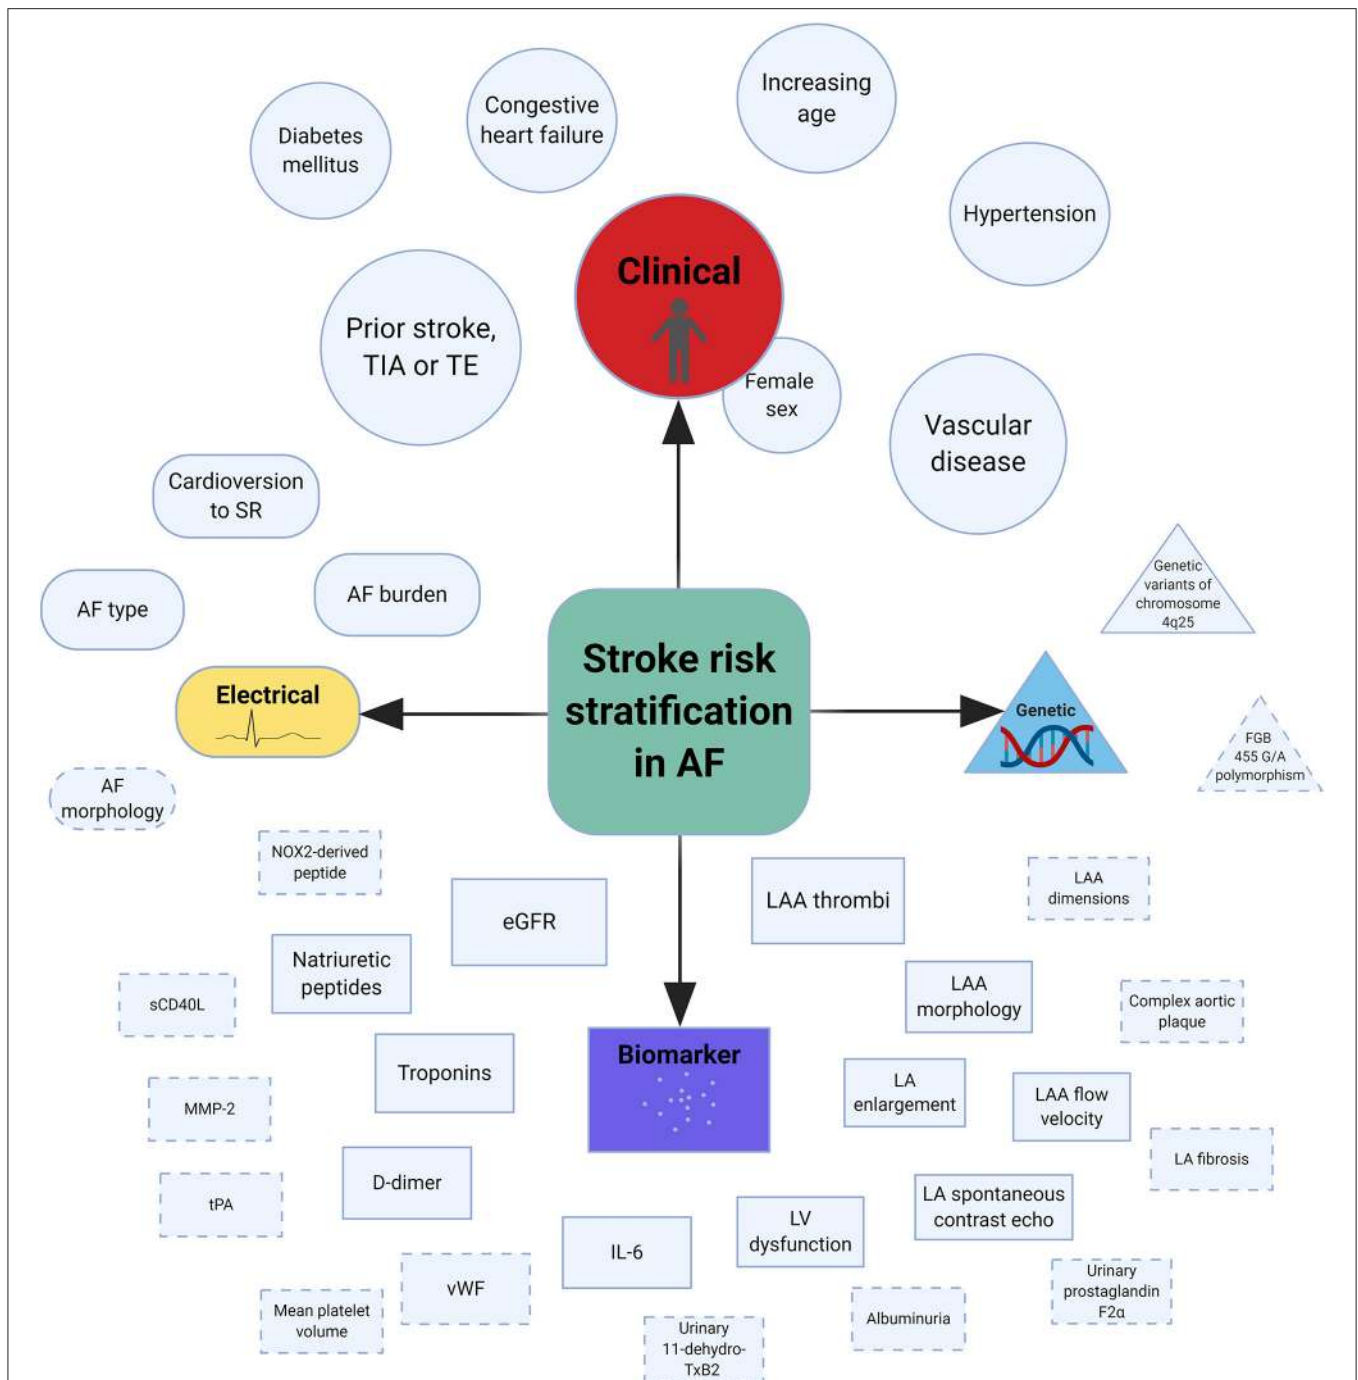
Diabetes mellitus

Congestive heart failure

Increasing age

Hypertension

Clinical

Prior stroke, TIA or TE

Female sex

Vascular disease

Cardioversion to SR

AF type

AF burden

Genetic variants of chromosome 4q25

Stroke risk stratification in AF

Electrical

Genetic

FGB 455 G/A polymorphism

AF morphology

NOX2-derived peptide

eGFR

LAA thrombi

LAA dimensions

Natriuretic peptides

sCD40L

LAA morphology

Complex aortic plaque

Troponins

Biomarker

MMP-2

LA enlargement

LAA flow velocity

LA fibrosis

D-dimer

tPA

LA spontaneous contrast echo

LV dysfunction

IL-6

vWF

Mean platelet volume

Urinary prostaglandin F2α

Albuminuria

Urinary 11-dehydro-TxB2